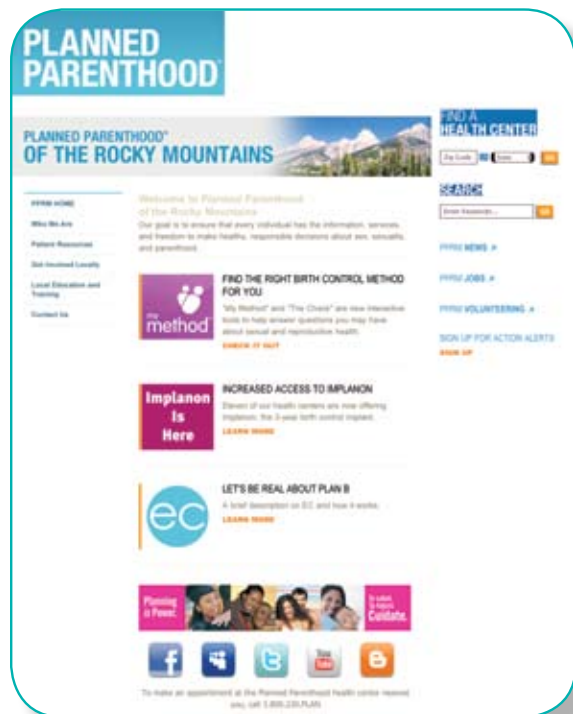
PLANNED PARENTHOOD®

PLANNED PARENTHOOD® OF THE ROCKY MOUNTAINS

FIND A HEALTH CENTER

Zip Code

GO

SEARCH

Enter Keywords

GO

PPRM NEWS »

PPRM JOBS »

PPRM VOLUNTEERING »

SIGN UP FOR ACTION ALERTS

SIGN UP

PPRM HOME

Who We Are

Patient Resources

Get Involved Locally

Local Education and Training

Contact Us

Welcome to Planned Parenthood of the Rocky Mountains

Our goal is to ensure that every individual has the information, services, and freedom to make healthy, responsible decisions about sex, sexuality, and parenthood.

my method

FIND THE RIGHT BIRTH CONTROL METHOD FOR YOU

"My Method" and "The Check" are new interactive tools to help answer questions you may have about sexual and reproductive health.

CHECK IT OUT

Implanon Is Here

INCREASED ACCESS TO IMPLANON

Eleven of our health centers are now offering Implanon, the 3-year birth control implant.

LEARN MORE

ec

LET'S BE REAL ABOUT PLAN B

A brief description on EC and how it works.

LEARN MORE

Planning is Power.

To select. To inquire. Coldbite.

To make an appointment at the Planned Parenthood health center nearest you, call 1.800.230.PLAN